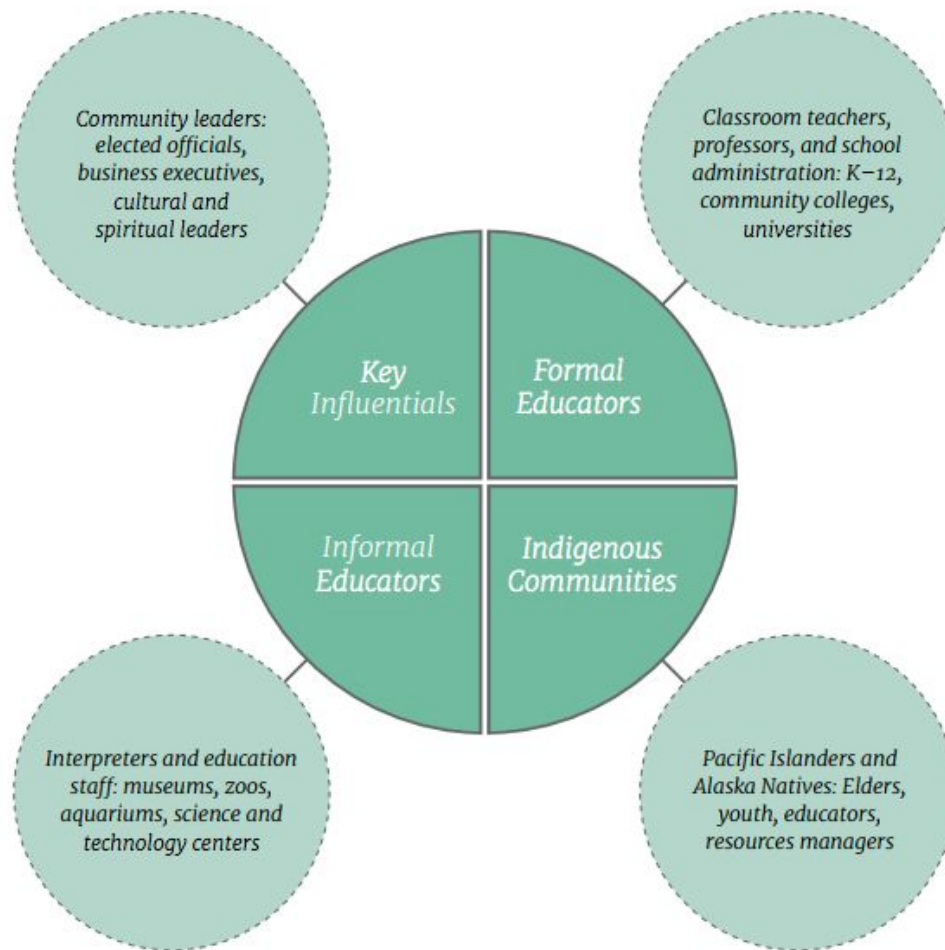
Community leaders: elected officials, business executives, cultural and spiritual leaders

Classroom teachers, professors, and school administration: K–12, community colleges, universities

Key Influentials

Formal Educators

Informal Educators

Indigenous Communities

Interpreters and education staff: museums, zoos, aquariums, science and technology centers

Pacific Islanders and Alaska Natives: Elders, youth, educators, resources managers